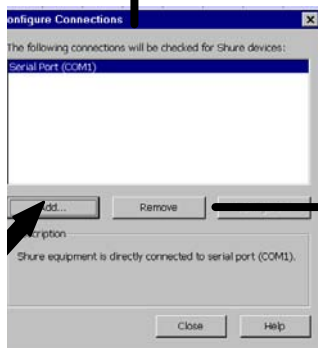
onfigure Connections

The following connections will be checked for Shure devices:

Serial Port (COM1)

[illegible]dd...

Remove

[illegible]cription

Shure equipment is directly connected to serial port (COM1).

Close

Help